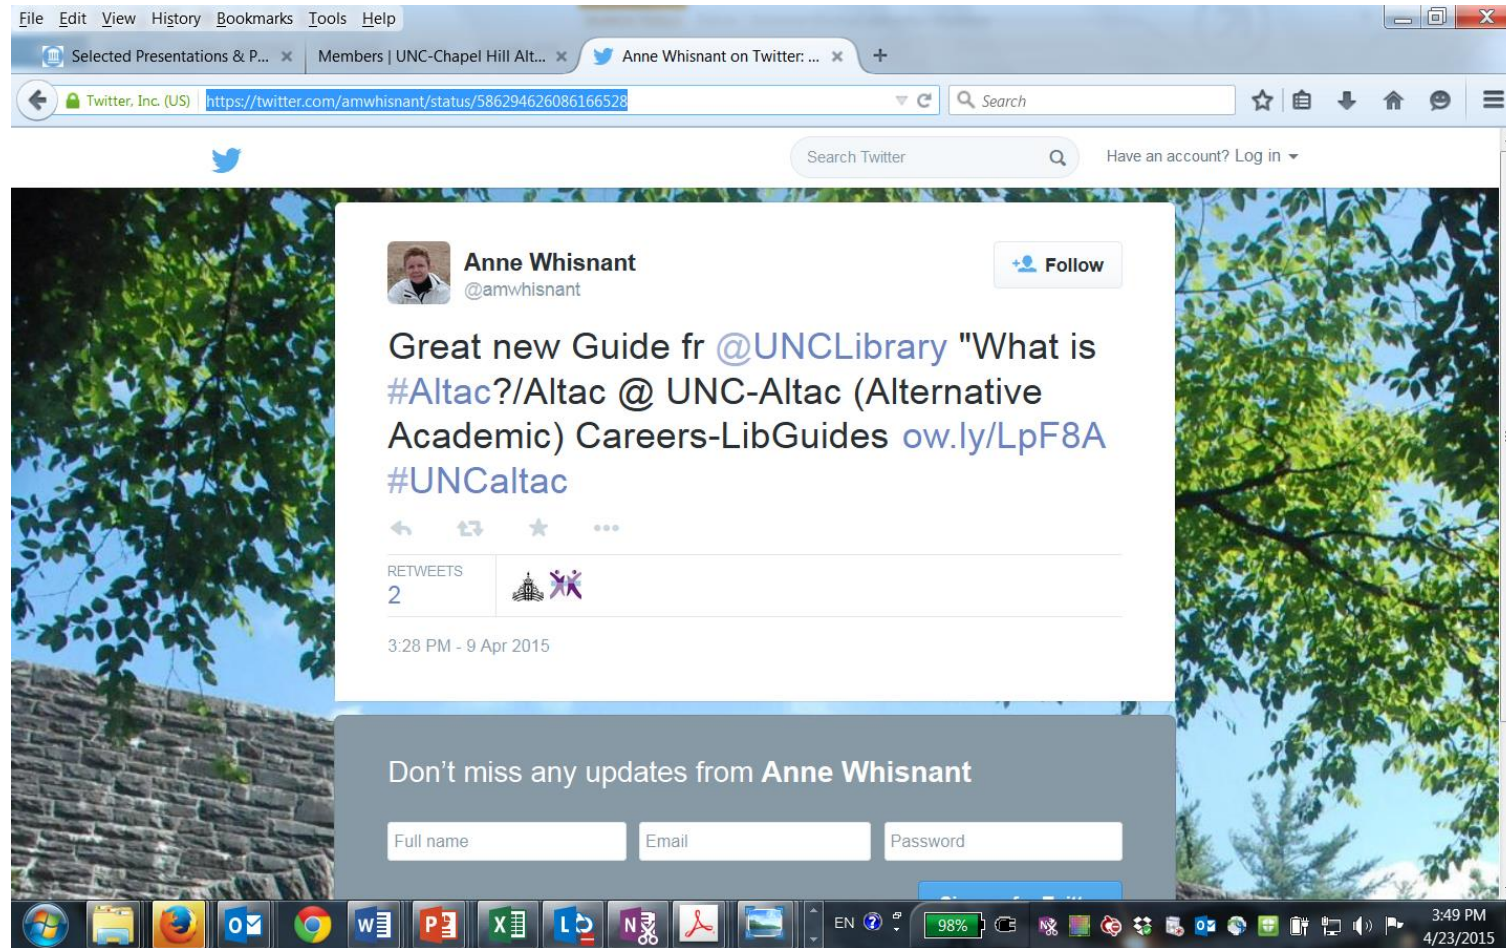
File Edit View History Bookmarks Tools Help

Selected Presentations & P... × Members | UNC-Chapel Hill Alt... × Anne Whisnant on Twitter: ... × +

Twitter, Inc. (US) https://twitter.com/amwhisnant/status/586294626086166528

Search

Search Twitter

Have an account? Log in

Anne Whisnant
@amwhisnant

Follow

Great new Guide fr @UNCLibrary "What is #Altac?/Altac @ UNC-Altac (Alternative Academic) Careers-LibGuides ow.ly/LpF8A #UNCaltac

RETWEETS
2

3:28 PM - 9 Apr 2015

Don't miss any updates from Anne Whisnant

Full name

Email

Password

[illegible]

EN

98%

3:49 PM
4/23/2015